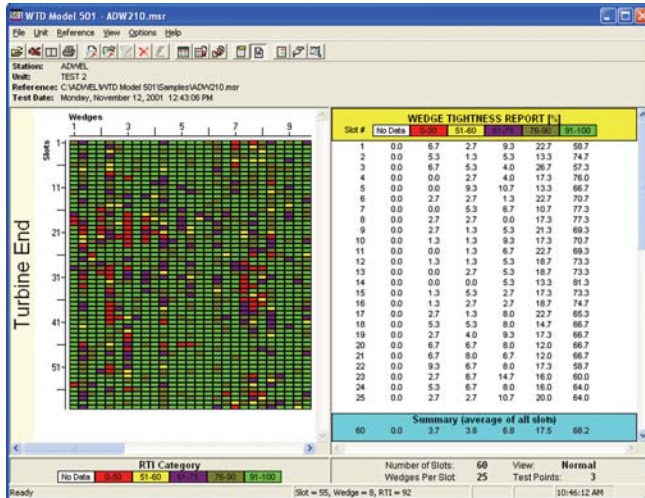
WTD Model 501 - ADW210.msr

File Unit Reference View Options Help

Station: ADWEL
Unit: TEST 2
Reference: C:\ADWEL\WTD Model 501\Samples\ADW210.msr
Test Date: Monday, November 12, 2001 12:43:06 PM

Wedges
1 3 5 7 9
Slots
1
11
21
31
41
51

Turbine End

WEDGE TIGHTNESS REPORT [%]

| Slot # | No Data | 0-50 | 51-60 | 61-75 | 76-90 | 91-100 |
|---|---|---|---|---|---|---|
| 1 | 0.0 | 6.7 | 2.7 | 9.3 | 22.7 | 58.7 |
| 2 | 0.0 | 5.3 | 1.3 | 5.3 | 13.3 | 74.7 |
| 3 | 0.0 | 6.7 | 5.3 | 4.0 | 26.7 | 57.3 |
| 4 | 0.0 | 0.0 | 2.7 | 4.0 | 17.3 | 76.0 |
| 5 | 0.0 | 0.0 | 9.3 | 10.7 | 13.3 | 66.7 |
| 6 | 0.0 | 2.7 | 2.7 | 1.3 | 22.7 | 70.7 |
| 7 | 0.0 | 0.0 | 5.3 | 6.7 | 10.7 | 77.3 |
| 8 | 0.0 | 2.7 | 2.7 | 0.0 | 17.3 | 77.3 |
| 9 | 0.0 | 2.7 | 1.3 | 5.3 | 21.3 | 69.3 |
| 10 | 0.0 | 1.3 | 1.3 | 9.3 | 17.3 | 70.7 |
| 11 | 0.0 | 0.0 | 1.3 | 6.7 | 22.7 | 69.3 |
| 12 | 0.0 | 1.3 | 1.3 | 5.3 | 18.7 | 73.3 |
| 13 | 0.0 | 0.0 | 2.7 | 5.3 | 18.7 | 73.3 |
| 14 | 0.0 | 0.0 | 0.0 | 5.3 | 13.3 | 81.3 |
| 15 | 0.0 | 1.3 | 5.3 | 2.7 | 17.3 | 73.3 |
| 16 | 0.0 | 1.3 | 2.7 | 2.7 | 18.7 | 74.7 |
| 17 | 0.0 | 2.7 | 1.3 | 8.0 | 22.7 | 65.3 |
| 18 | 0.0 | 5.3 | 5.3 | 8.0 | 14.7 | 66.7 |
| 19 | 0.0 | 2.7 | 4.0 | 9.3 | 17.3 | 66.7 |
| 20 | 0.0 | 6.7 | 6.7 | 8.0 | 12.0 | 66.7 |
| 21 | 0.0 | 6.7 | 8.0 | 6.7 | 12.0 | 66.7 |
| 22 | 0.0 | 9.3 | 6.7 | 8.0 | 17.3 | 58.7 |
| 23 | 0.0 | 2.7 | 6.7 | 14.7 | 16.0 | 60.0 |
| 24 | 0.0 | 5.3 | 6.7 | 8.0 | 16.0 | 64.0 |
| 25 | 0.0 | 2.7 | 2.7 | 10.7 | 20.0 | 64.0 |

Summary (average of all slots)

| 60 | 0.0 | 3.7 | 3.8 | 6.8 | 17.5 | 68.2 |
|---|---|---|---|---|---|---|

RTI Category
No Data 0-50 51-60 61-75 76-90 91-100

Number of Slots: 60
Wedges Per Slot: 25
View: Normal
Test Points: 3

Ready
Slot = 55, Wedge = 8, RTI = 92
10:46:12 AM